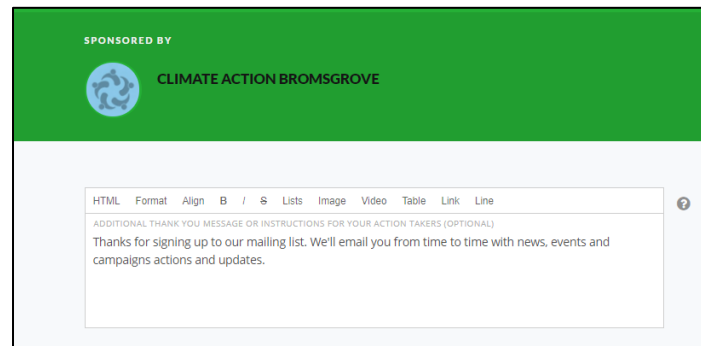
SPONSORED BY

CLIMATE ACTION BROMSGROVE

HTML Format Align B I S Lists Image Video Table Link Line

?

ADDITIONAL THANK YOU MESSAGE OR INSTRUCTIONS FOR YOUR ACTION TAKERS (OPTIONAL)

Thanks for signing up to our mailing list. We'll email you from time to time with news, events and campaigns actions and updates.